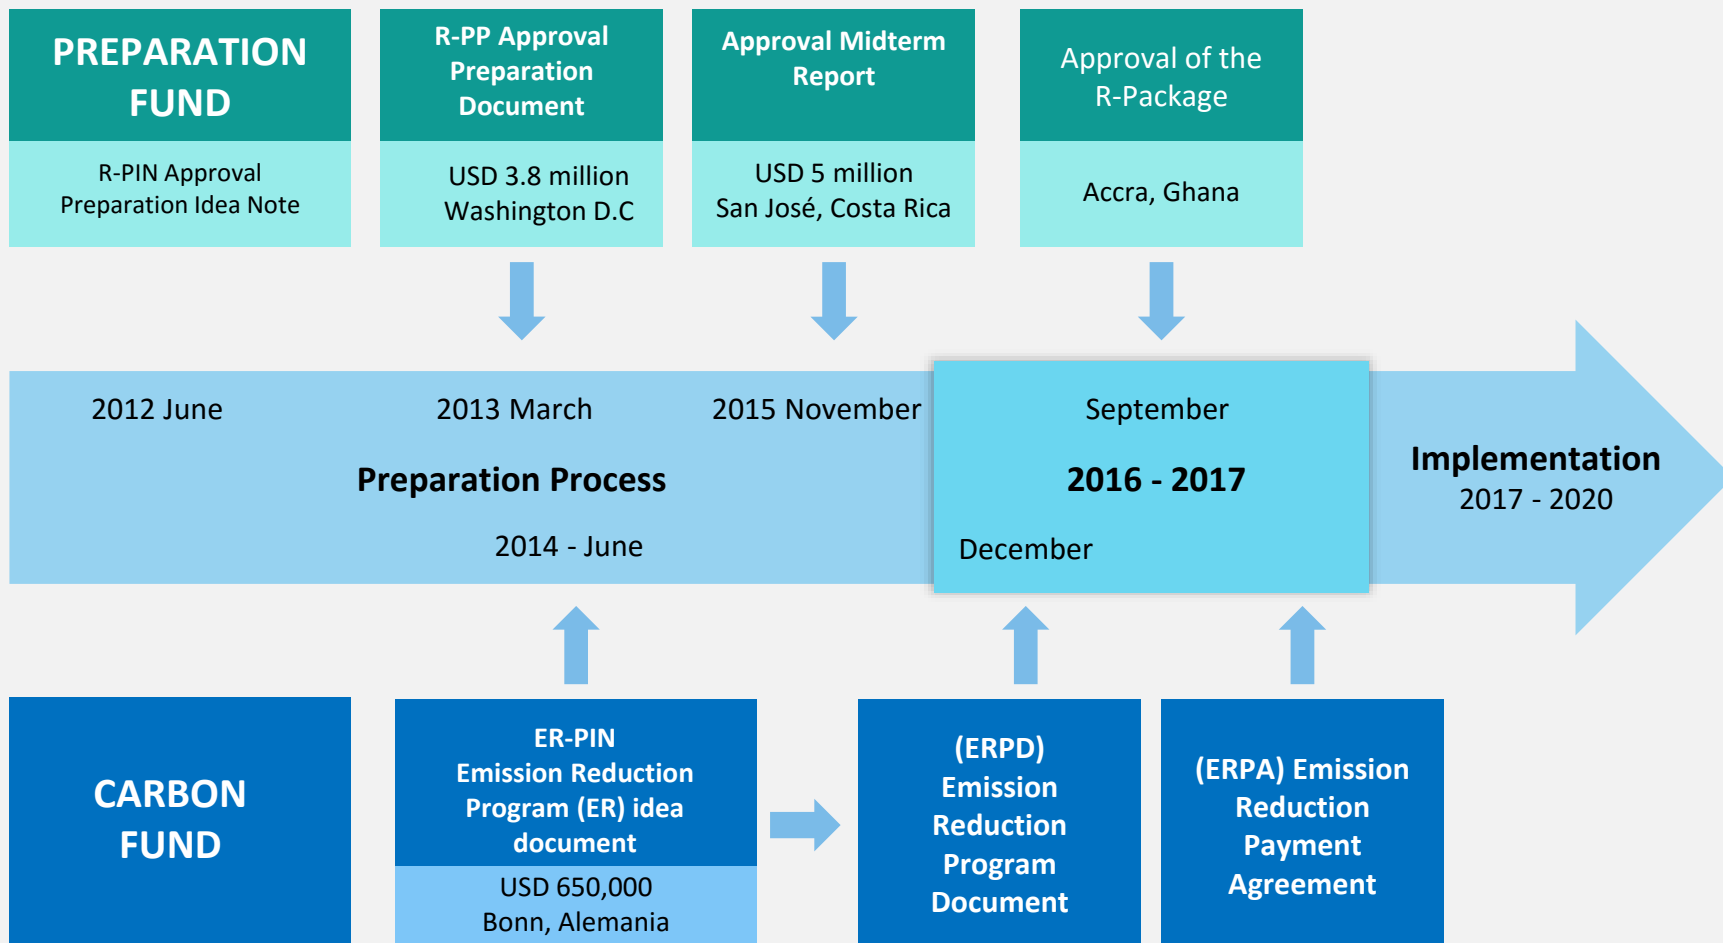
PREPARATION FUND

R-PIN Approval Preparation Idea Note

R-PP Approval Preparation Document

USD 3.8 million Washington D.C

Approval Midterm Report

USD 5 million San José, Costa Rica

Approval of the R-Package

Accra, Ghana

2012 June

2013 March

2015 November

Preparation Process

2014 - June

September

2016 - 2017

December

Implementation 2017 - 2020

CARBON FUND

ER-PIN Emission Reduction Program (ER) idea document

USD 650,000 Bonn, Alemania

(ERPD) Emission Reduction Program Document

(ERPA) Emission Reduction Payment Agreement